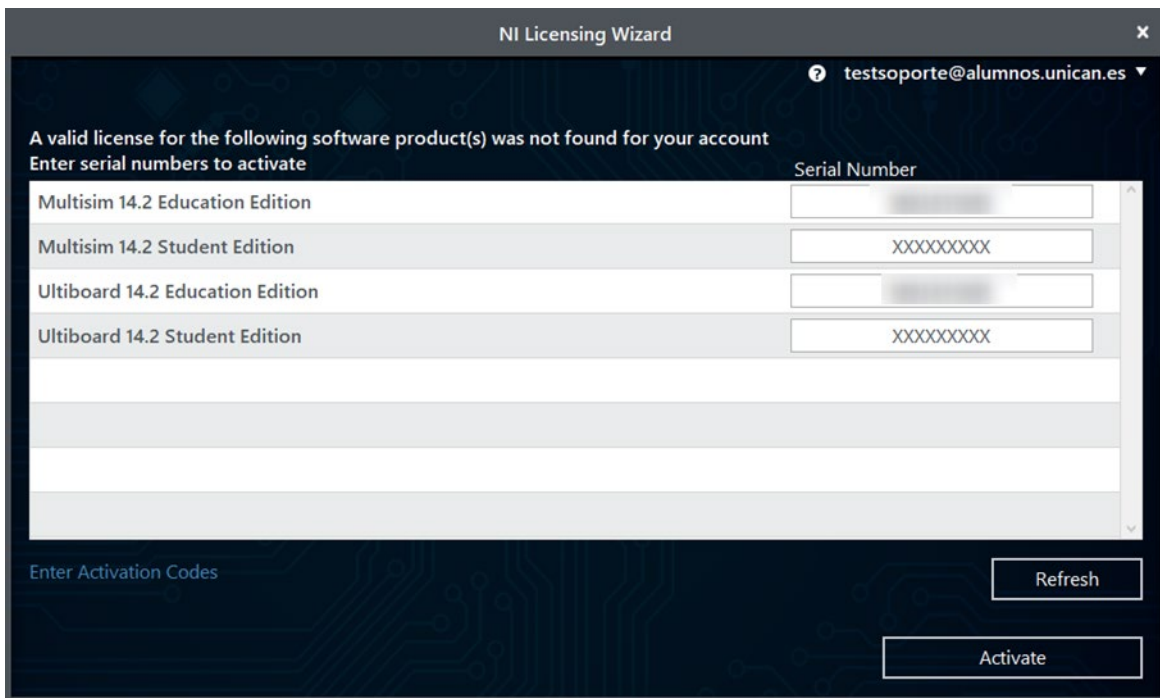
NI Licensing Wizard ×

testsoporte@alumnos.unican.es ▼

A valid license for the following software product(s) was not found for your account
Enter serial numbers to activate

| | Serial Number |
|---|---|
| Multisim 14.2 Education Edition | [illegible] |
| Multisim 14.2 Student Edition | XXXXXXXXX |
| Ultiboard 14.2 Education Edition | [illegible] |
| Ultiboard 14.2 Student Edition | XXXXXXXXX |

Enter Activation Codes

Refresh

Activate